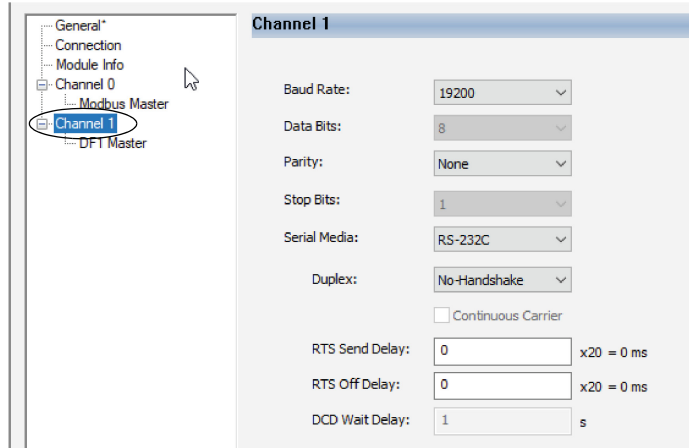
General*
Connection
Module Info
Channel 0
Modbus Master
Channel 1
DF1 Master

Channel 1

Baud Rate: 19200
Data Bits: 8
Parity: None
Stop Bits: 1
Serial Media: RS-232C
Duplex: No-Handshake
Continuous Carrier
RTS Send Delay: 0 x20 = 0 ms
RTS Off Delay: 0 x20 = 0 ms
DCD Wait Delay: 1 s